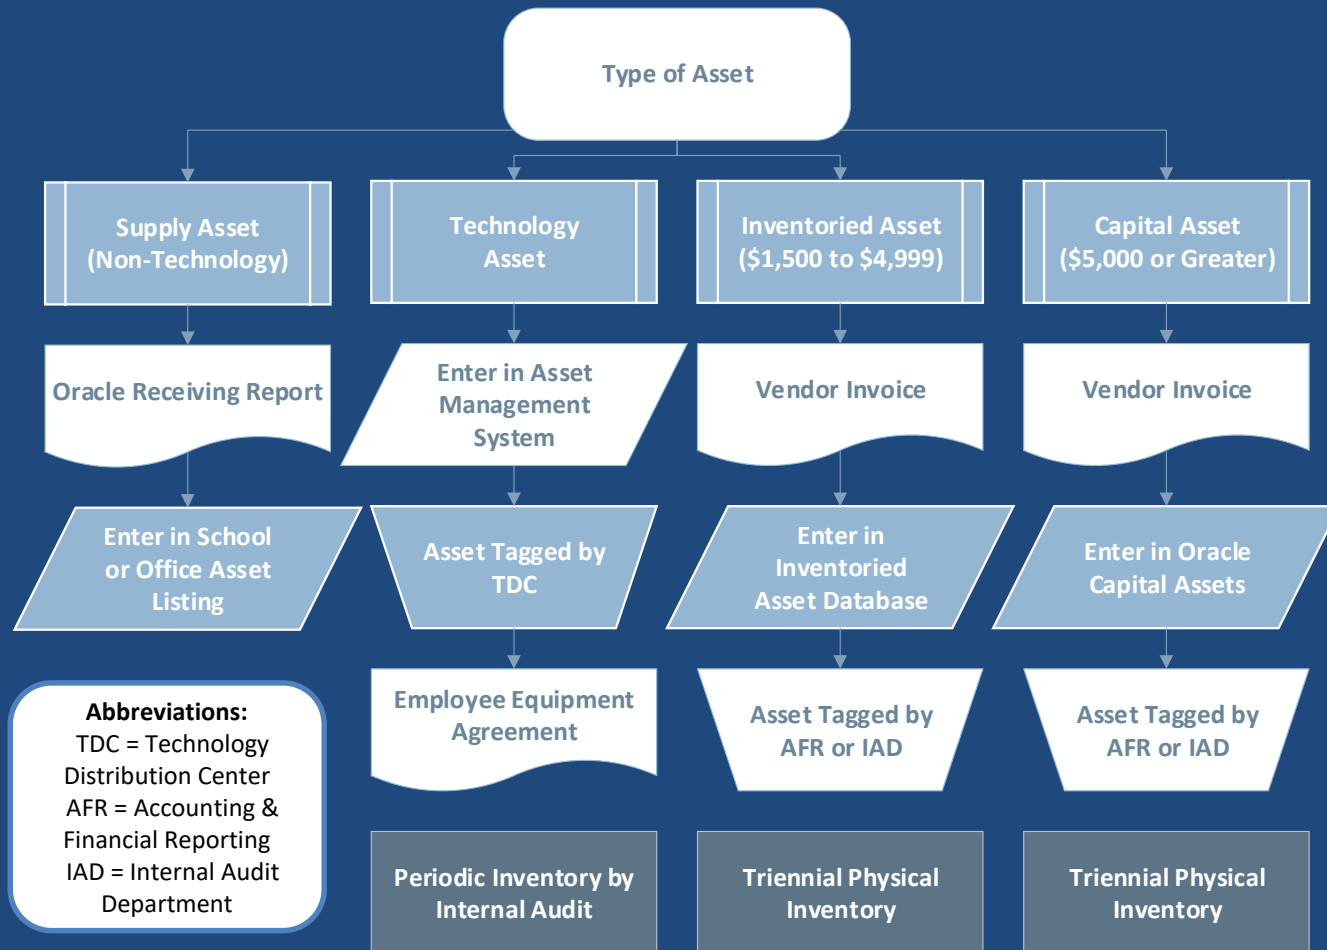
Type of Asset

Supply Asset (Non-Technology)

Oracle Receiving Report

Enter in School or Office Asset Listing

Technology Asset

Enter in Asset Management System

Asset Tagged by TDC

Employee Equipment Agreement

Periodic Inventory by Internal Audit

Inventoried Asset ($1,500 to $4,999)

Vendor Invoice

Enter in Inventoried Asset Database

Asset Tagged by AFR or IAD

Triennial Physical Inventory

Capital Asset ($5,000 or Greater)

Vendor Invoice

Enter in Oracle Capital Assets

Asset Tagged by AFR or IAD

Triennial Physical Inventory

Abbreviations:
TDC = Technology Distribution Center
AFR = Accounting & Financial Reporting
IAD = Internal Audit Department